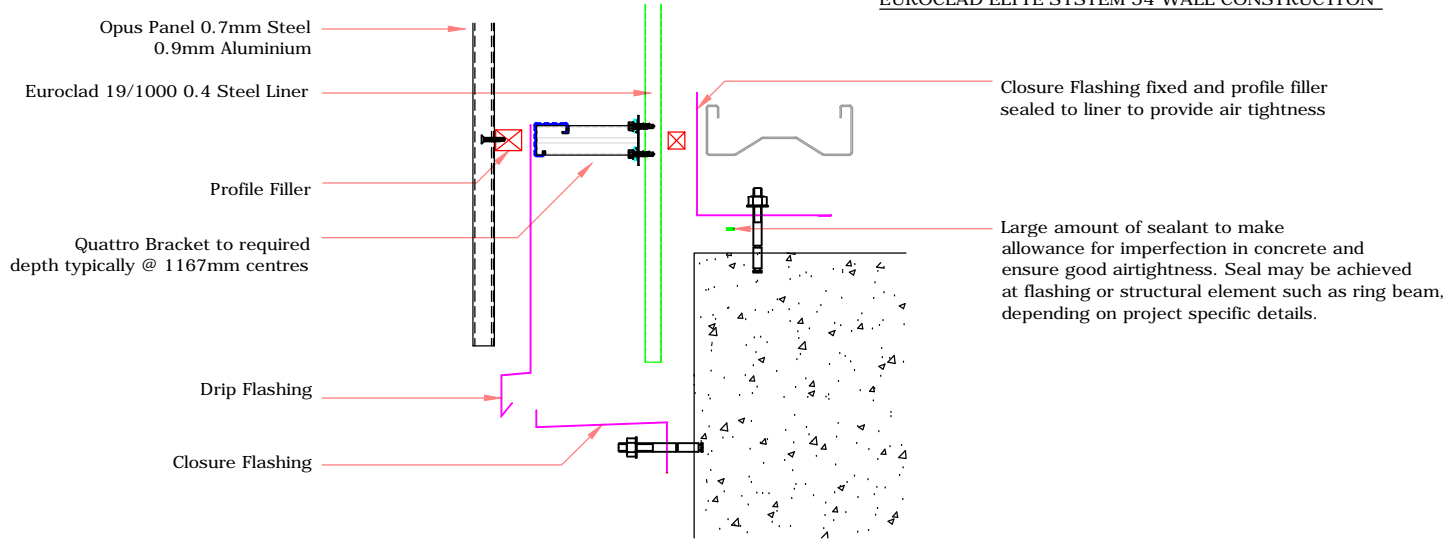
EUROCLAD ELITE SYSTEM 34 WALL CONSTRUCTION

Opus Panel 0.7mm Steel
0.9mm Aluminium

Euroclad 19/1000 0.4 Steel Liner

Profile Filler

Quattro Bracket to required depth typically @ 1167mm centres

Drip Flashing

Closure Flashing

Closure Flashing fixed and profile filler sealed to liner to provide air tightness

Large amount of sealant to make allowance for imperfection in concrete and ensure good airtightness. Seal may be achieved at flashing or structural element such as ring beam, depending on project specific details.